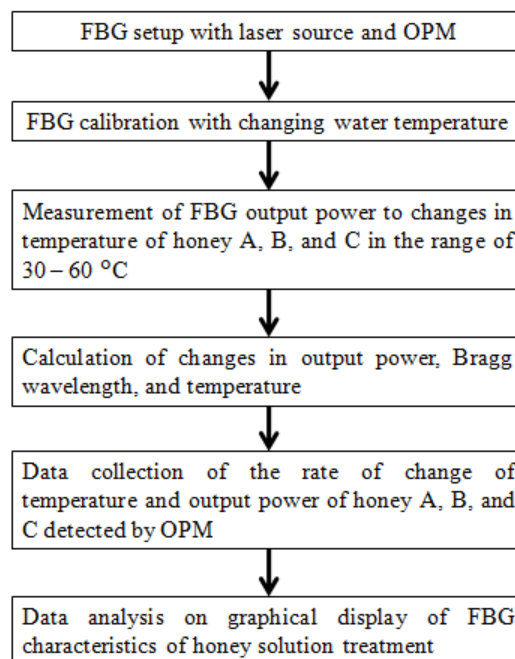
FBG setup with laser source and OPM

FBG calibration with changing water temperature

Measurement of FBG output power to changes in temperature of honey A, B, and C in the range of 30 – 60 °C

Calculation of changes in output power, Bragg wavelength, and temperature

Data collection of the rate of change of temperature and output power of honey A, B, and C detected by OPM

Data analysis on graphical display of FBG characteristics of honey solution treatment